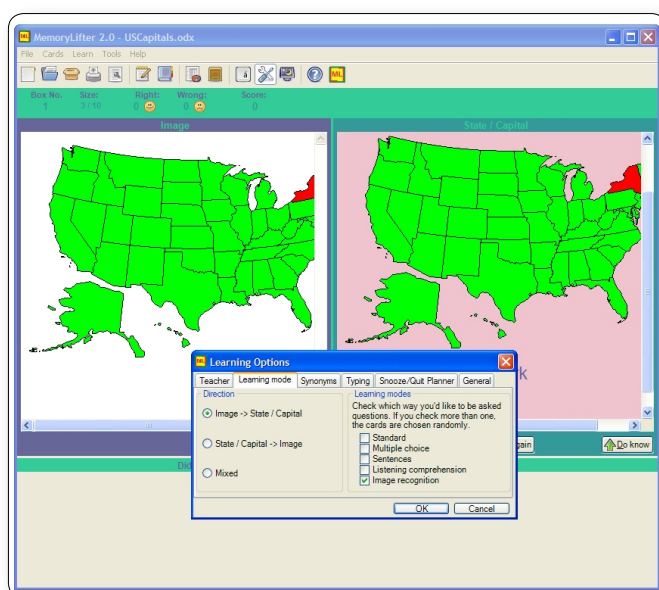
MemoryLifter 2.0 - USCapitals.odx

File Cards Learn Tools Help

Box No. 1
Size: 2 / 10
Right: 0
Wrong: 0
Score: 0

Image

State / Capital

Learning Options

Teacher | Learning mode | Synonyms | Typing | Snooze/Quit Planner | General

Direction

Image -> State / Capital

State / Capital -> Image

Mixed

Learning modes

Check which way you'd like to be asked questions. If you check more than one, the cards are chosen randomly.

Standard
Multiple choice
Sentences
Listening comprehension
Image recognition

OK
Cancel

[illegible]ain

Do know

Di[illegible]